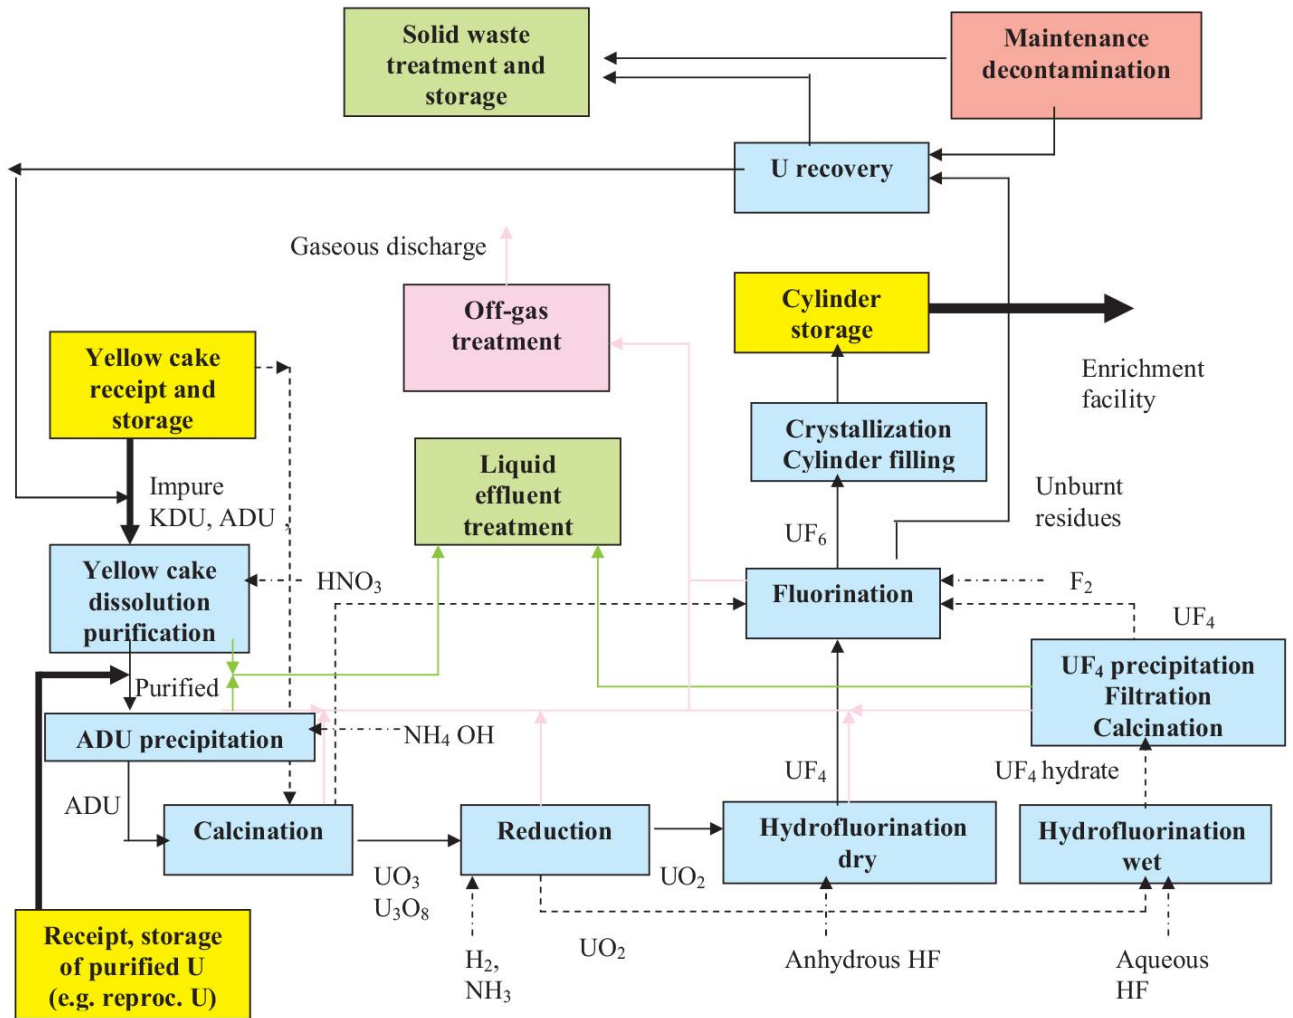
Solid waste treatment and storage

Maintenance decontamination

U recovery

Gaseous discharge

Off-gas treatment

Cylinder storage

Enrichment facility

Yellow cake receipt and storage

Crystallization Cylinder filling

Liquid effluent treatment

Impure KDU, ADU

Unburnt residues

$UF_6$

Yellow cake dissolution purification

$HNO_3$

Fluorination

$F_2$

$UF_4$

$UF_4$ precipitation Filtration Calcination

Purified

ADU precipitation

$NH_4$ OH

$UF_4$

$UF_4$ hydrate

ADU

Calcination

Reduction

Hydrofluorination dry

Hydrofluorination wet

$UO_3$
$U_3O_8$

$UO_2$

Receipt, storage of purified U (e.g. reproc. U)

$H_2$,
$NH_3$

$UO_2$

Anhydrous HF

Aqueous HF